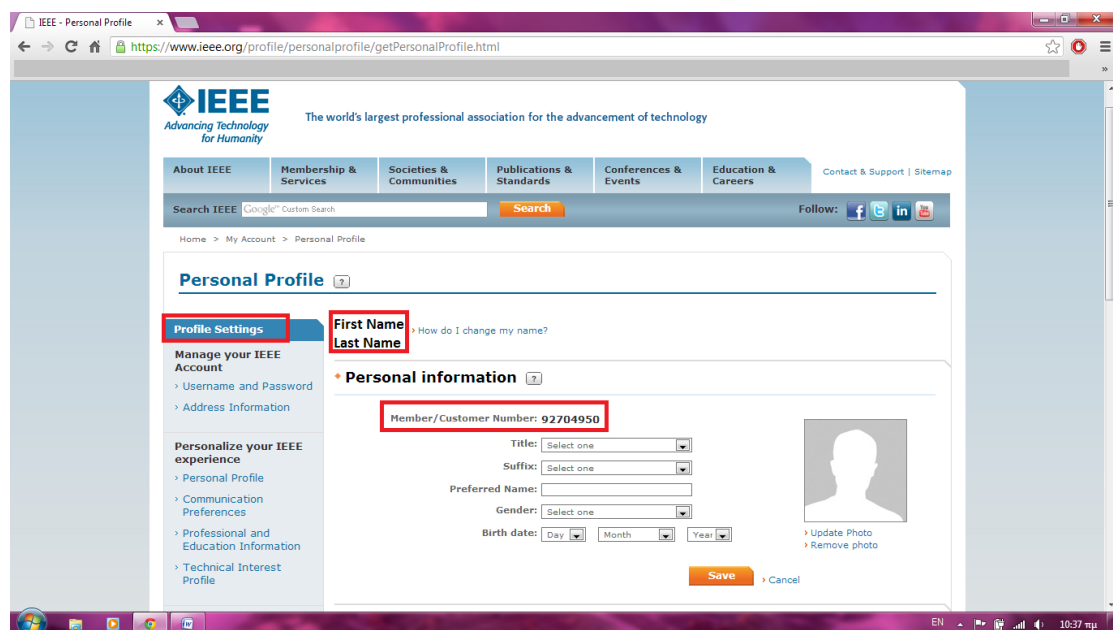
IEEE - Personal Profile ×

https://www.ieee.org/profile/personalprofile/getPersonalProfile.html

IEEE
Advancing Technology for Humanity

The world's largest professional association for the advancement of technology

About IEEE | Membership & Services | Societies & Communities | Publications & Standards | Conferences & Events | Education & Careers | Contact & Support | Sitemap

Search IEEE Google™ Custom Search Search

Follow:

Home > My Account > Personal Profile

Personal Profile ?

Profile Settings

Manage your IEEE Account
› Username and Password
› Address Information

Personalize your IEEE experience
› Personal Profile
› Communication Preferences
› Professional and Education Information
› Technical Interest Profile

First Name
Last Name
› How do I change my name?

Personal information ?

Member/Customer Number: 92704950

Title: Select one
Suffix: Select one
Preferred Name:
Gender: Select one
Birth date: Day Month Year

› Update Photo
› Remove photo

Save › Cancel

EN 10:37 πμ